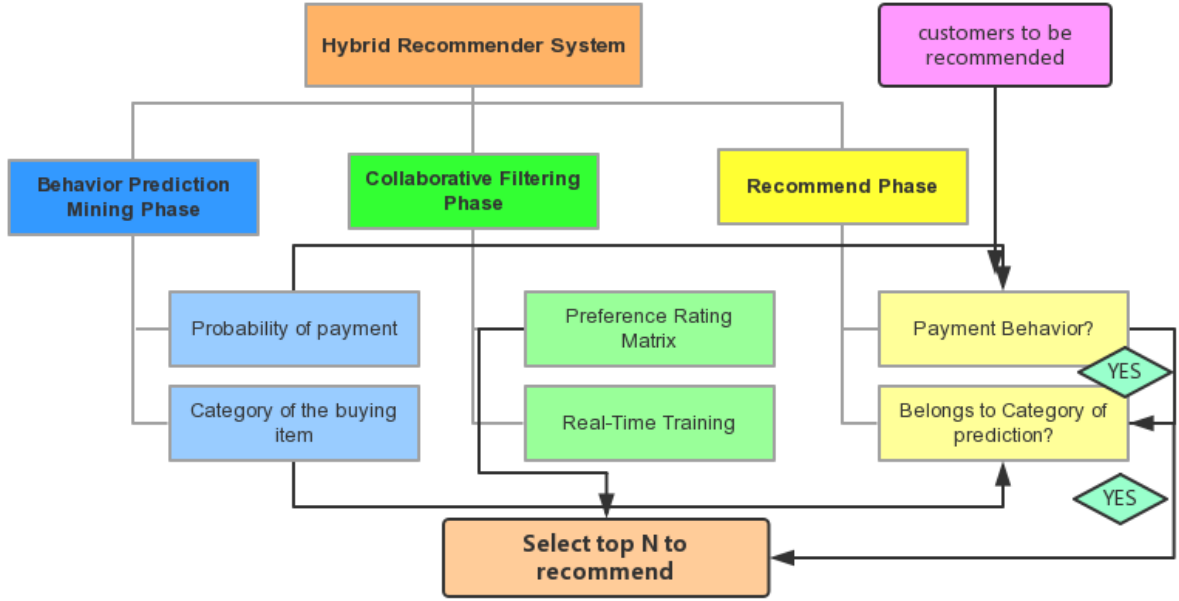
Hybrid Recommender System

customers to be recommended

Behavior Prediction Mining Phase

Collaborative Filtering Phase

Recommend Phase

Probability of payment

Category of the buying item

Preference Rating Matrix

Real-Time Training

Payment Behavior?

YES

Belongs to Category of prediction?

YES

Select top N to recommend